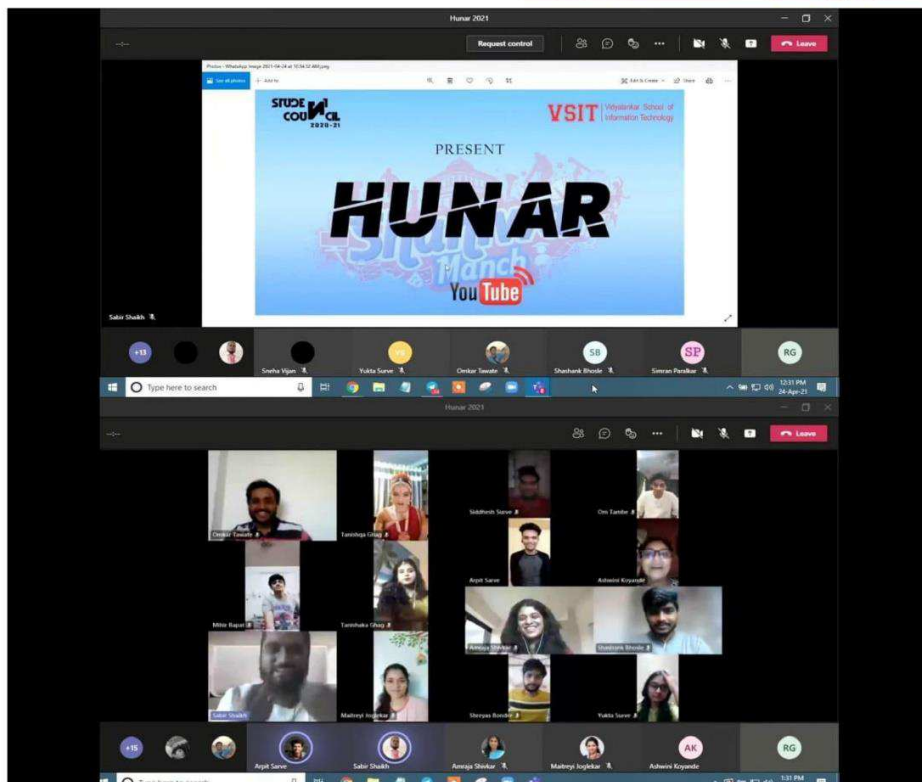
Hunar 2021

Request control

Leave

Photos - WhatsApp Image 2021-04-24 at 12:34:52 AM.jpeg

See all photos

Add to

Edit & Create

Share

STUDENT COUNCIL 2020-21

VSIT Vidyalankar School of Information Technology

PRESENT

HUNAR

Manch

YouTube

Sabir Shaikh

+13

Sneha Vijan

YS

Yukta Surve

Omkar Tawate

SB

Shashank Bhosle

SP

Simran Paralkar

RG

Type here to search

12:31 PM 24-Apr-21

Hunar 2021

Leave

Omkar Tawate

Tanishqa Ghag

Siddhesh Surve

Om Tambe

Arpit Sarve

Ashwini Koyande

Mihir Bapat

Tanishaka Ghag

Amraja Shivkar

Shashank Bhosle

Sabir Shaikh

Maitreyi Joglekar

Shreyas Bondre

Yukta Surve

+15

Arpit Sarve

Sabir Shaikh

Amraja Shivkar

Maitreyi Joglekar

AK

Ashwini Koyande

RG

Type here to search

1:31 PM